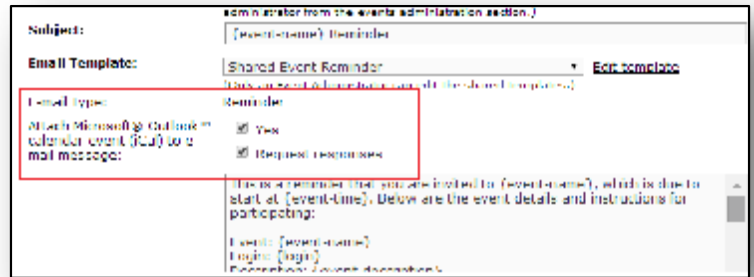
administrator from the events administration section.)

Subject: {event-name} Reminder

Email Template: Shared Event Reminder Edit template

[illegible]

Email Type: Reminder

Attach Microsoft® Outlook™ calendar event (ICal) to e-mail message: Yes

Request responses

This is a reminder that you are invited to {event-name}, which is due to start at {event-time}. Below are the event details and instructions for participating:

Event: {event-name}
Login: {login}
Description: {event-description}